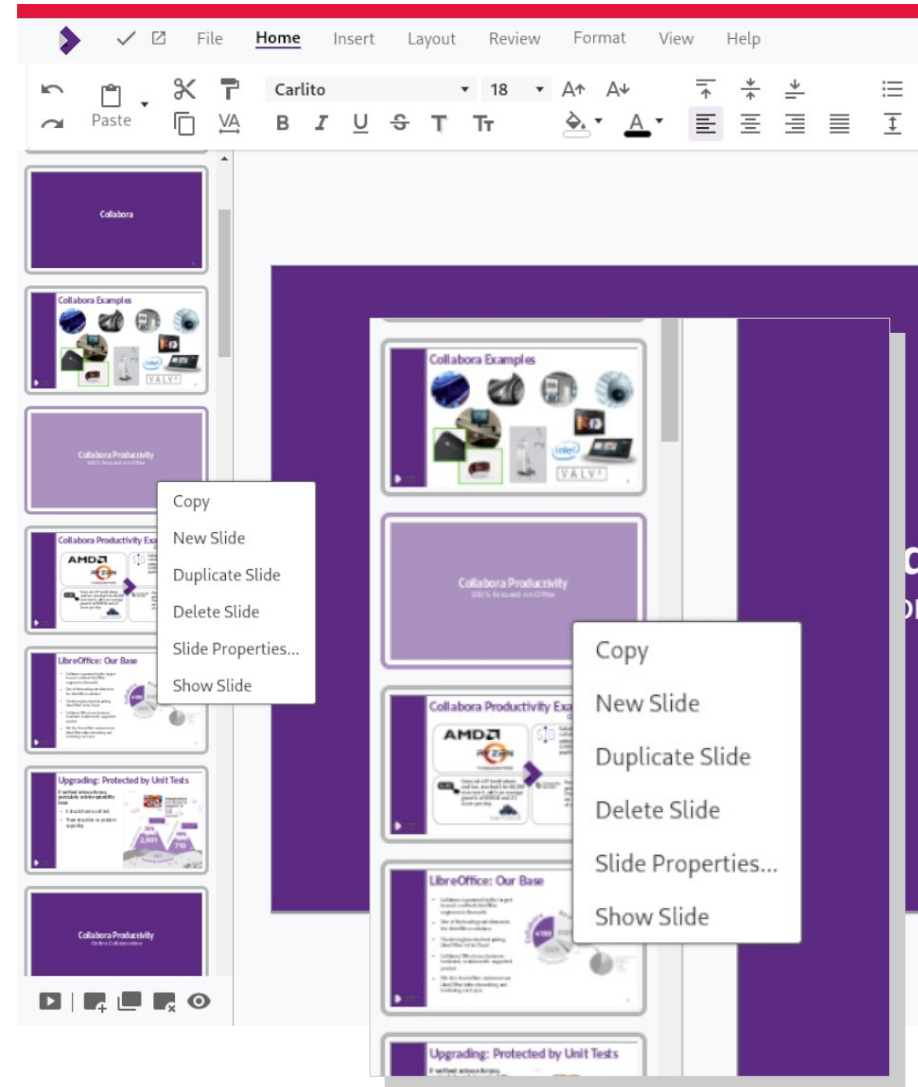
File Home Insert Layout Review Format View Help

Paste

Carlito 18

Collabora

Collabora Examples

VALVE

Collabora Productivity
100% focused on Office

Copy
New Slide
Duplicate Slide
Delete Slide
Slide Properties...
Show Slide

Collabora Productivity Ex

AMD

LibreOffice: Our Base

Upgrading: Protected by Unit Tests

Collabora Productivity
Online Collaboration

Collabora Examples

VALVE

Collabora Productivity
100% focused on Office

Copy
New Slide
Duplicate Slide
Delete Slide
Slide Properties...
Show Slide

Collabora Productivity Ex

AMD

LibreOffice: Our Base

Upgrading: Protected by Unit Tests